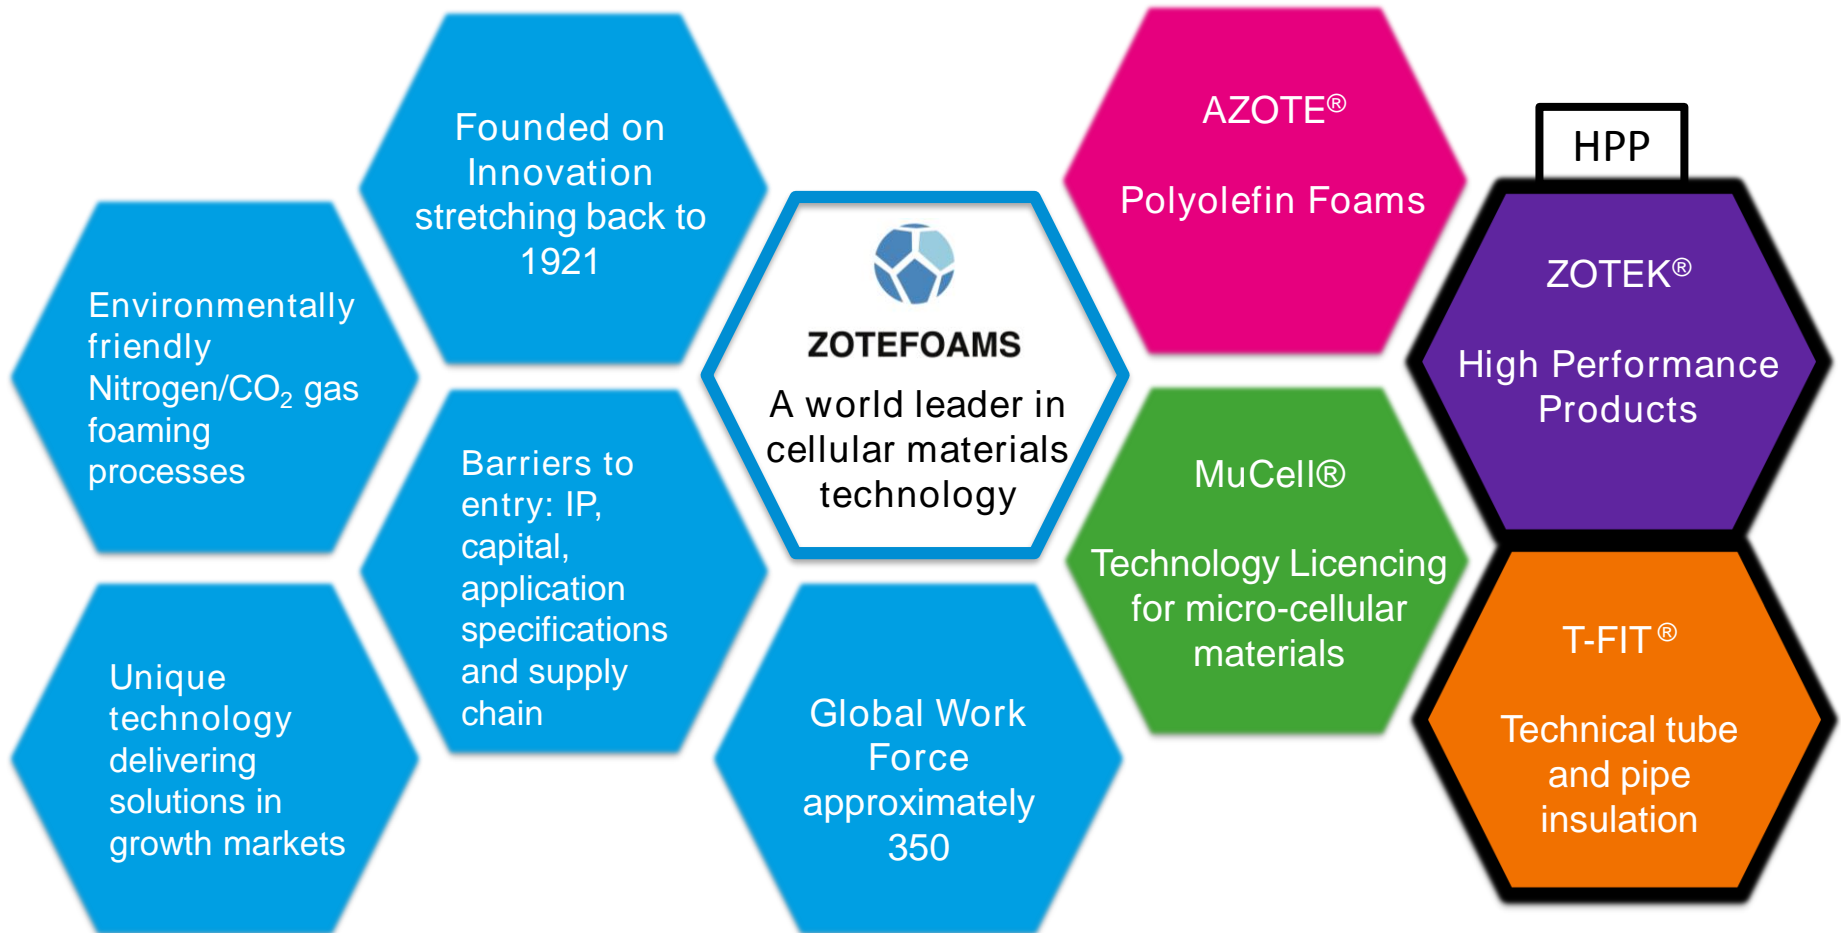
Environmentally friendly Nitrogen/$CO_2$ gas foaming processes

Founded on Innovation stretching back to 1921

Unique technology delivering solutions in growth markets

Barriers to entry: IP, capital, application specifications and supply chain

ZOTEFOAMS

A world leader in cellular materials technology

Global Work Force approximately 350

AZOTE®

Polyolefin Foams

MuCell®

Technology Licencing for micro-cellular materials

HPP

ZOTEK®

High Performance Products

T-FIT®

Technical tube and pipe insulation